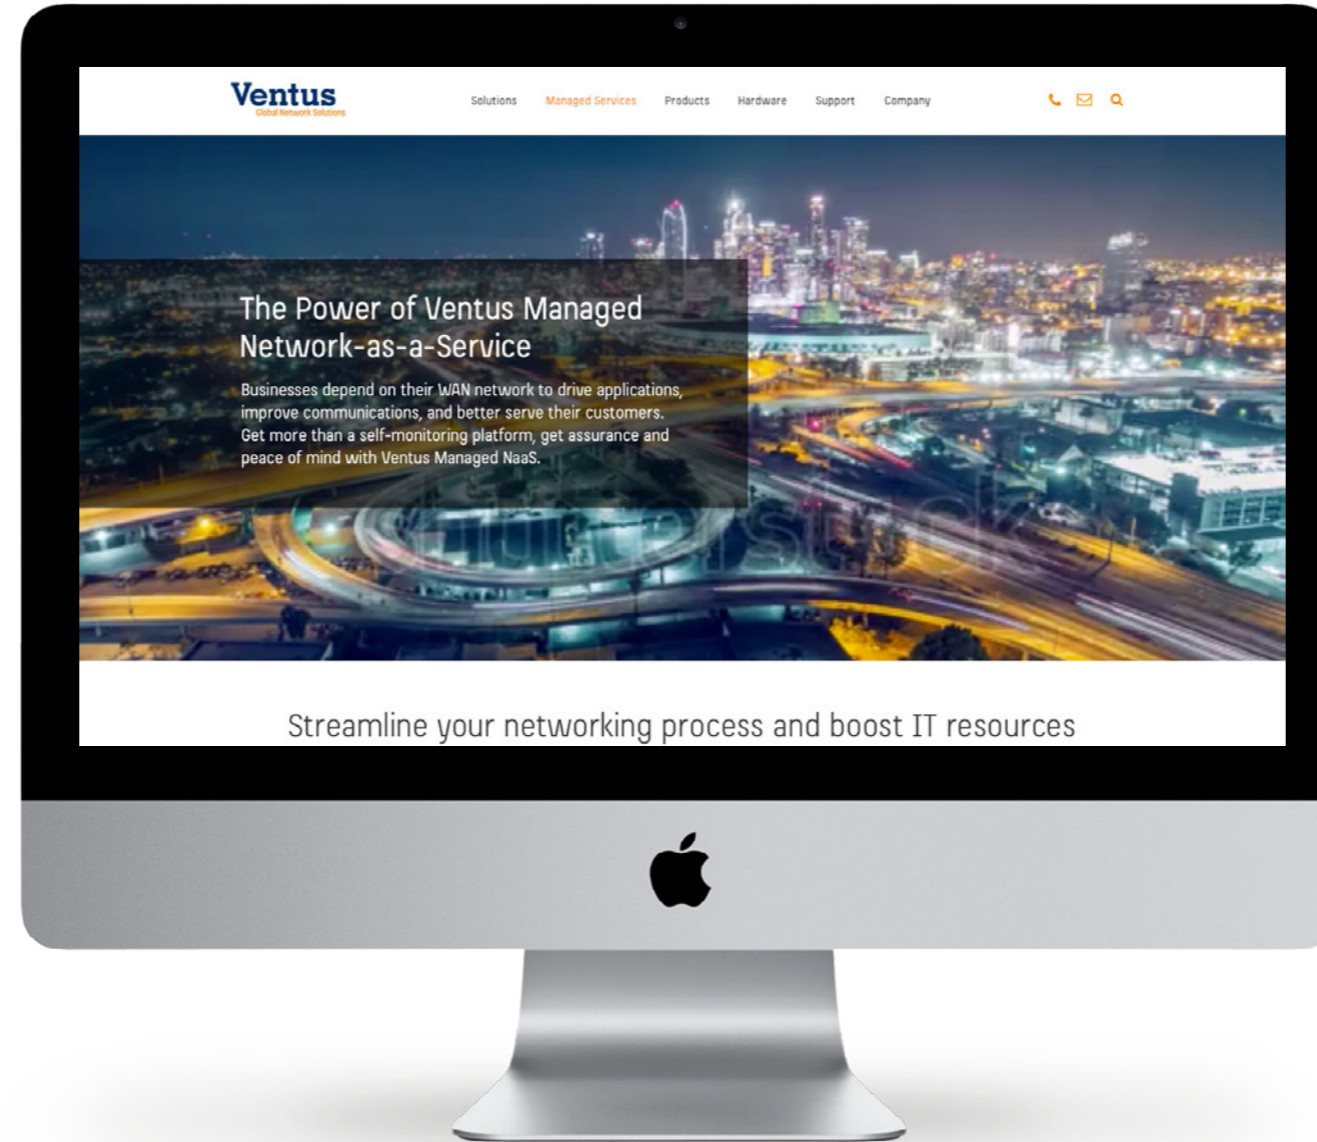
Ventus
Global Network Solutions

Solutions Managed Services Products Hardware Support Company

The Power of Ventus Managed Network-as-a-Service

Businesses depend on their WAN network to drive applications, improve communications, and better serve their customers. Get more than a self-monitoring platform, get assurance and peace of mind with Ventus Managed NaaS.

Streamline your networking process and boost IT resources